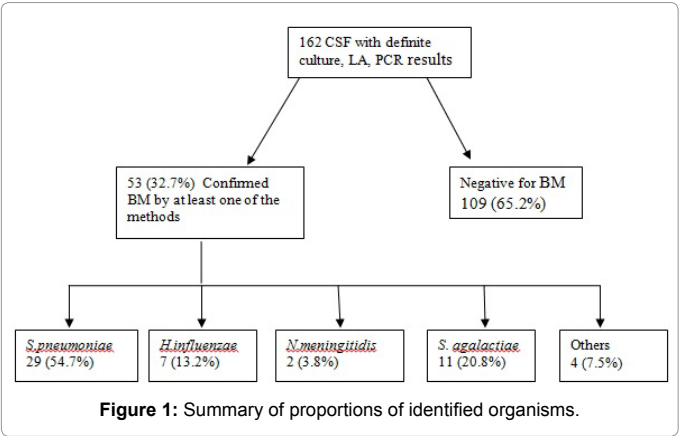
162 CSF with definite culture, LA, PCR results

53 (32.7%) Confirmed BM by at least one of the methods

Negative for BM 109 (65.2%)

S.pneumoniae 29 (54.7%)

H.influenzae 7 (13.2%)

N.meningitidis 2 (3.8%)

S. agalactiae 11 (20.8%)

Others 4 (7.5%)

Figure 1: Summary of proportions of identified organisms.